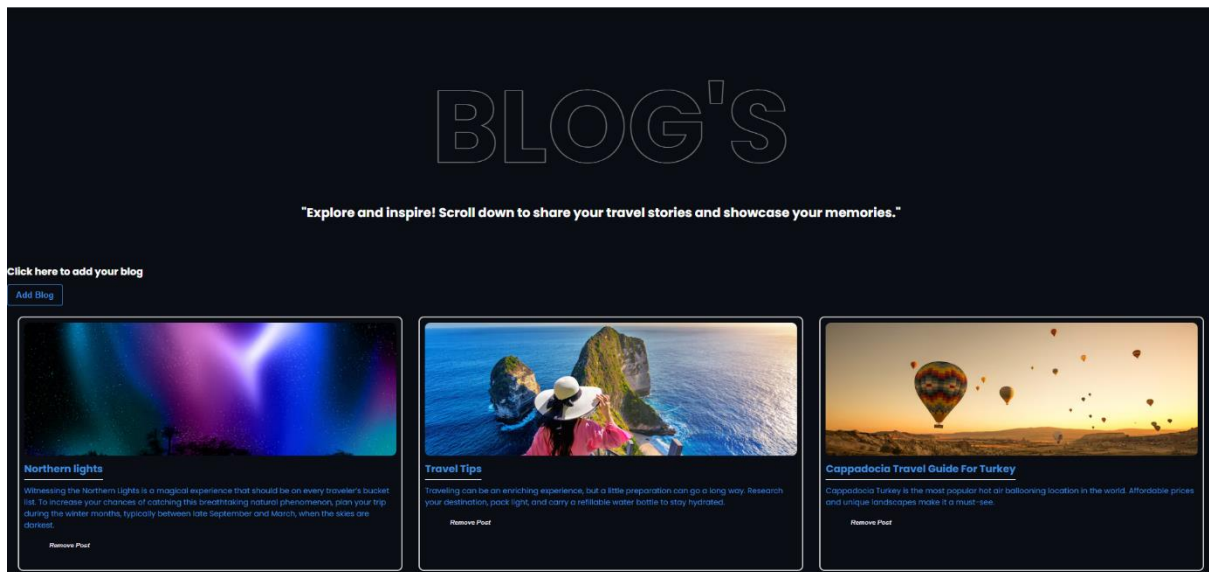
BLOG'S

"Explore and inspire! Scroll down to share your travel stories and showcase your memories."

Click here to add your blog

Add Blog

Northern lights

Witnessing the Northern Lights is a magical experience that should be on every traveler's bucket list. To increase your chances of catching this breathtaking natural phenomenon, plan your trip during the winter months, typically between late September and March, when the skies are darkest.

Remove Post

Travel Tips

Traveling can be an enriching experience, but a little preparation can go a long way. Research your destination, pack light, and carry a refillable water bottle to stay hydrated.

Remove Post

Cappadocia Travel Guide For Turkey

Cappadocia Turkey is the most popular hot air ballooning location in the world. Affordable prices and unique landscapes make it a must-see.

Remove Post